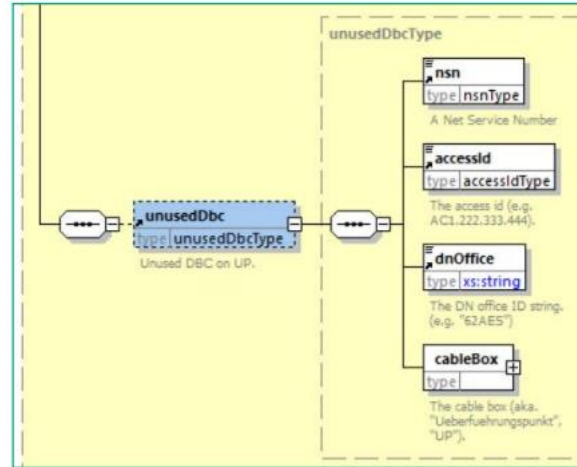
unusedDbcType

unusedDbc
type unusedDbcType
Unused DBC on UP.

nsn
type nsnType
A Net Service Number

accessId
type accessIdType
The access id (e.g. AC1.222.333.444).

dnOffice
type xs:string
The DN office ID string. (e.g. "62AE5")

cableBox
type
The cable box (aka. "Ueberfuehrungspunkt", "UP").